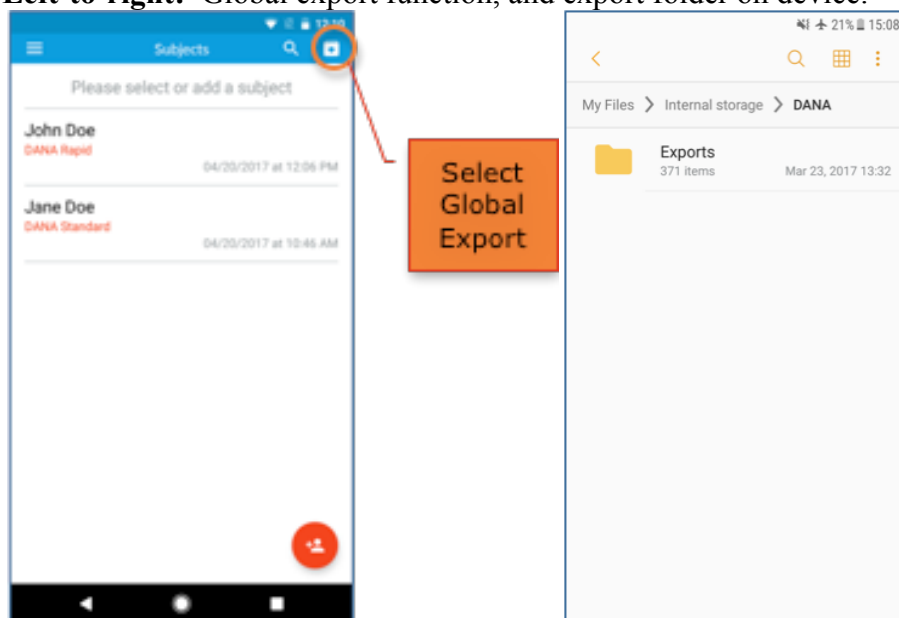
Left to Right: Global export function, and export folder on device.

12:10

Subjects

Please select or add a subject

John Doe
DANA Rapid
04/20/2017 at 12:06 PM

Jane Doe
DANA Standard
04/20/2017 at 10:46 AM

Select Global Export

21% 15:08

My Files > Internal storage > DANA

Exports
371 items
Mar 23, 2017 13:32